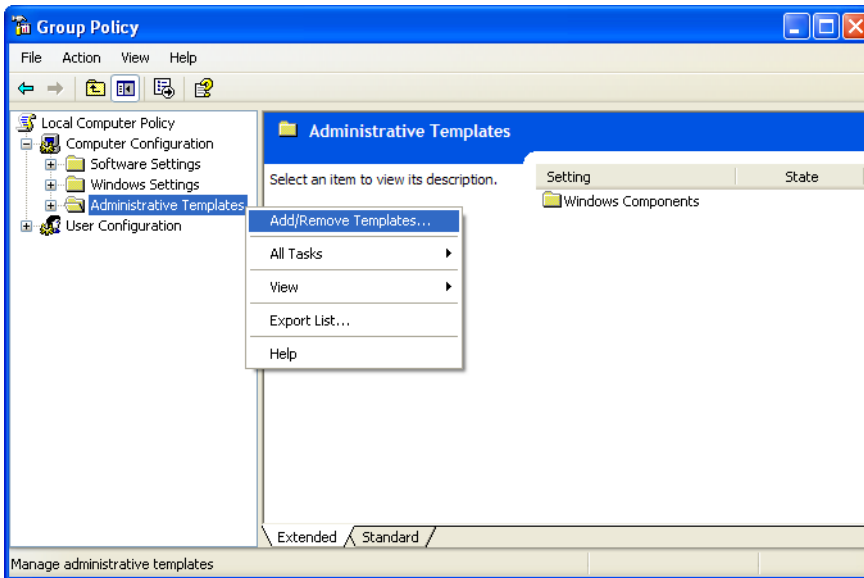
Group Policy

File Action View Help

Local Computer Policy
Computer Configuration
Software Settings
Windows Settings
Administrative Templates
User Configuration

Add/Remove Templates...
All Tasks
View
Export List...
Help

Administrative Templates

Select an item to view its description.

| Setting | State |
|---|---|
| Windows Components | |

Extended Standard

Manage administrative templates